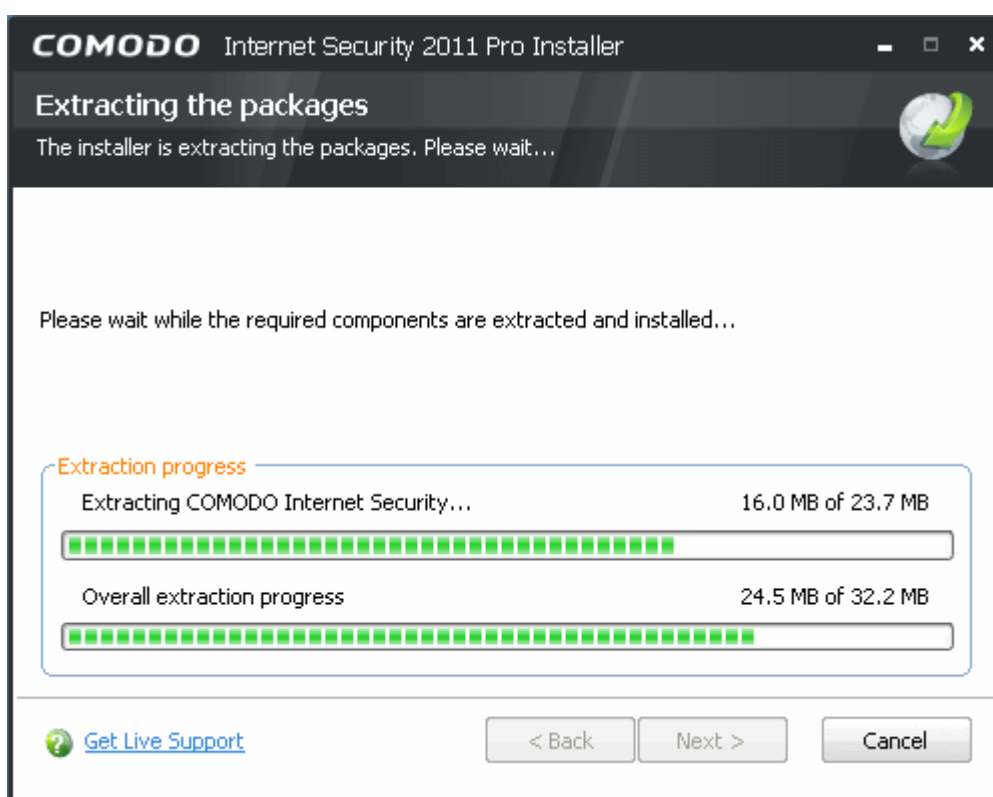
COMODO Internet Security 2011 Pro Installer

Extracting the packages

The installer is extracting the packages. Please wait...

Please wait while the required components are extracted and installed...

Extraction progress

Extracting COMODO Internet Security... 16.0 MB of 23.7 MB

Overall extraction progress 24.5 MB of 32.2 MB

Get Live Support

< Back

Next >

Cancel